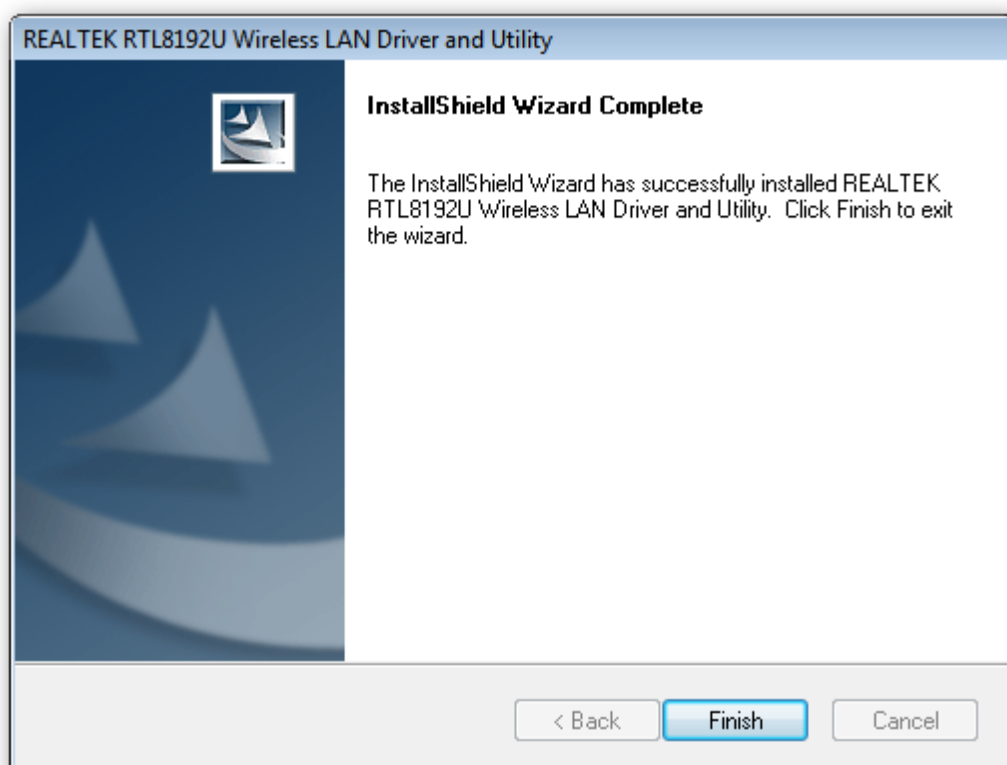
REALTEK RTL8192U Wireless LAN Driver and Utility

InstallShield Wizard Complete

The InstallShield Wizard has successfully installed REALTEK RTL8192U Wireless LAN Driver and Utility. Click Finish to exit the wizard.

< Back
Finish
Cancel